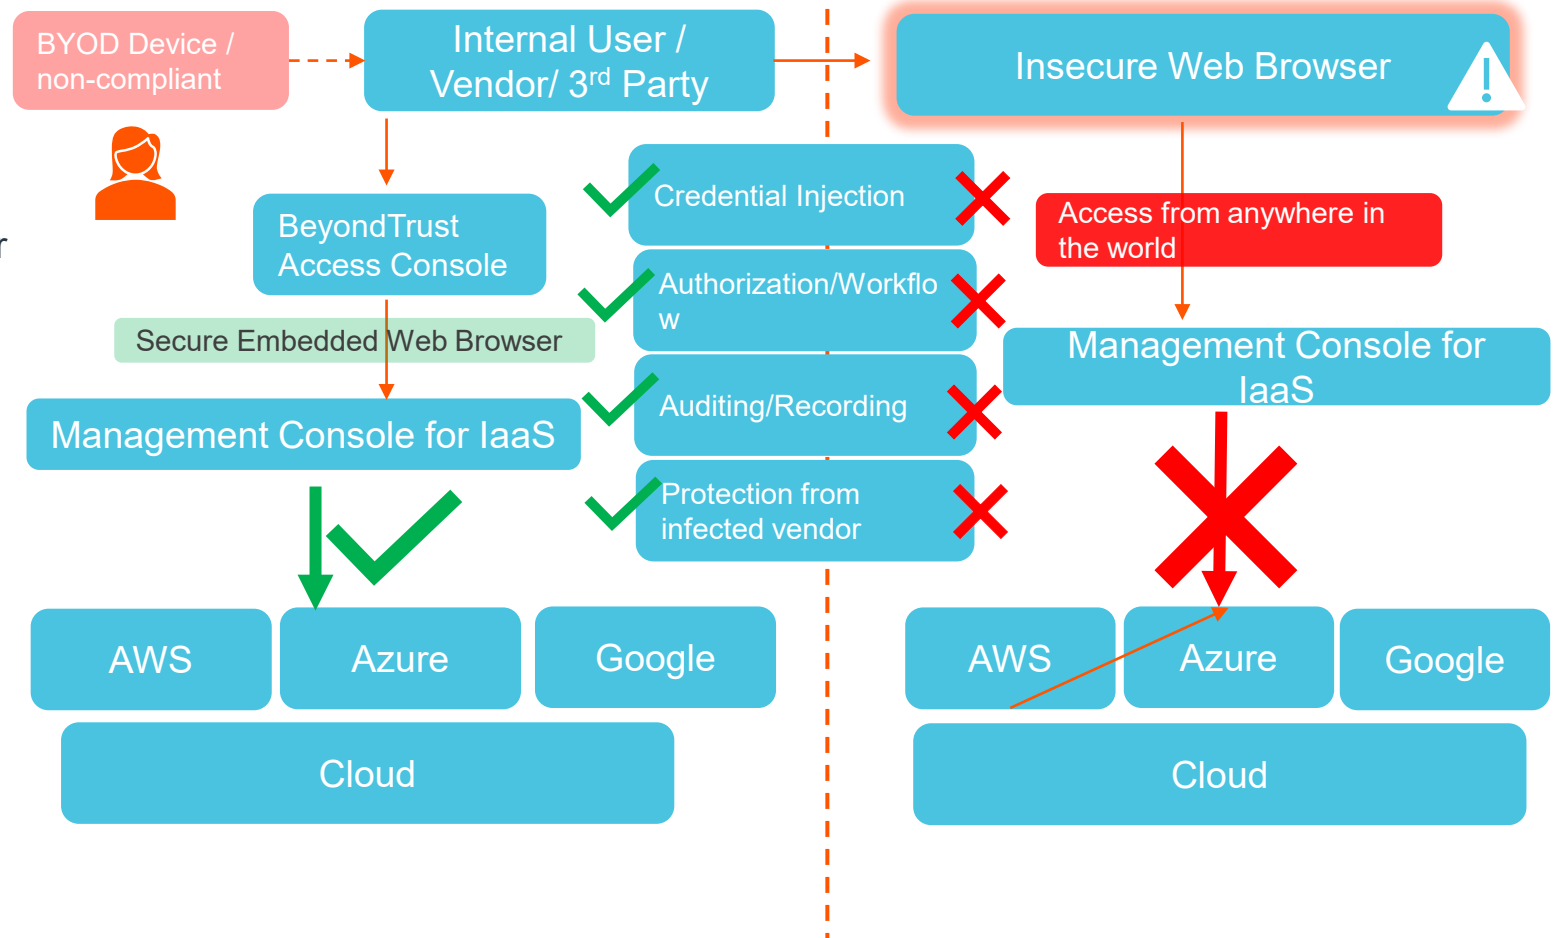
BYOD Device / non-compliant

Internal User / Vendor/ 3$^{rd}$ Party

Insecure Web Browser

BeyondTrust Access Console

Credential Injection

Access from anywhere in the world

Authorization/Workflow

Secure Embedded Web Browser

Management Console for IaaS

Auditing/Recording

Management Console for IaaS

Protection from infected vendor

AWS

Azure

Google

Cloud

AWS

Azure

Google

Cloud